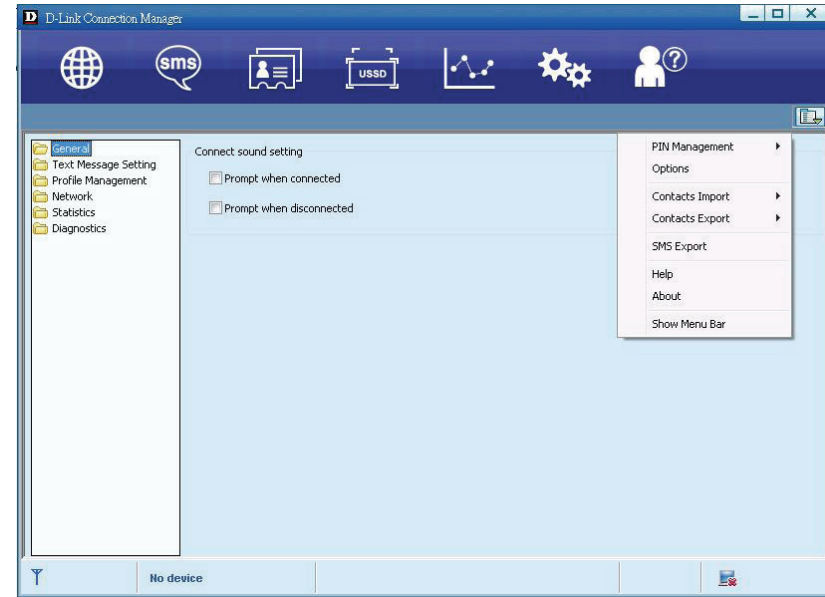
D D-Link Connection Manager

sms

USSD

General
Text Message Setting
Profile Management
Network
Statistics
Diagnostics

Connect sound setting

Prompt when connected

Prompt when disconnected

PIN Management
Options
Contacts Import
Contacts Export
SMS Export
Help
About
Show Menu Bar

No device